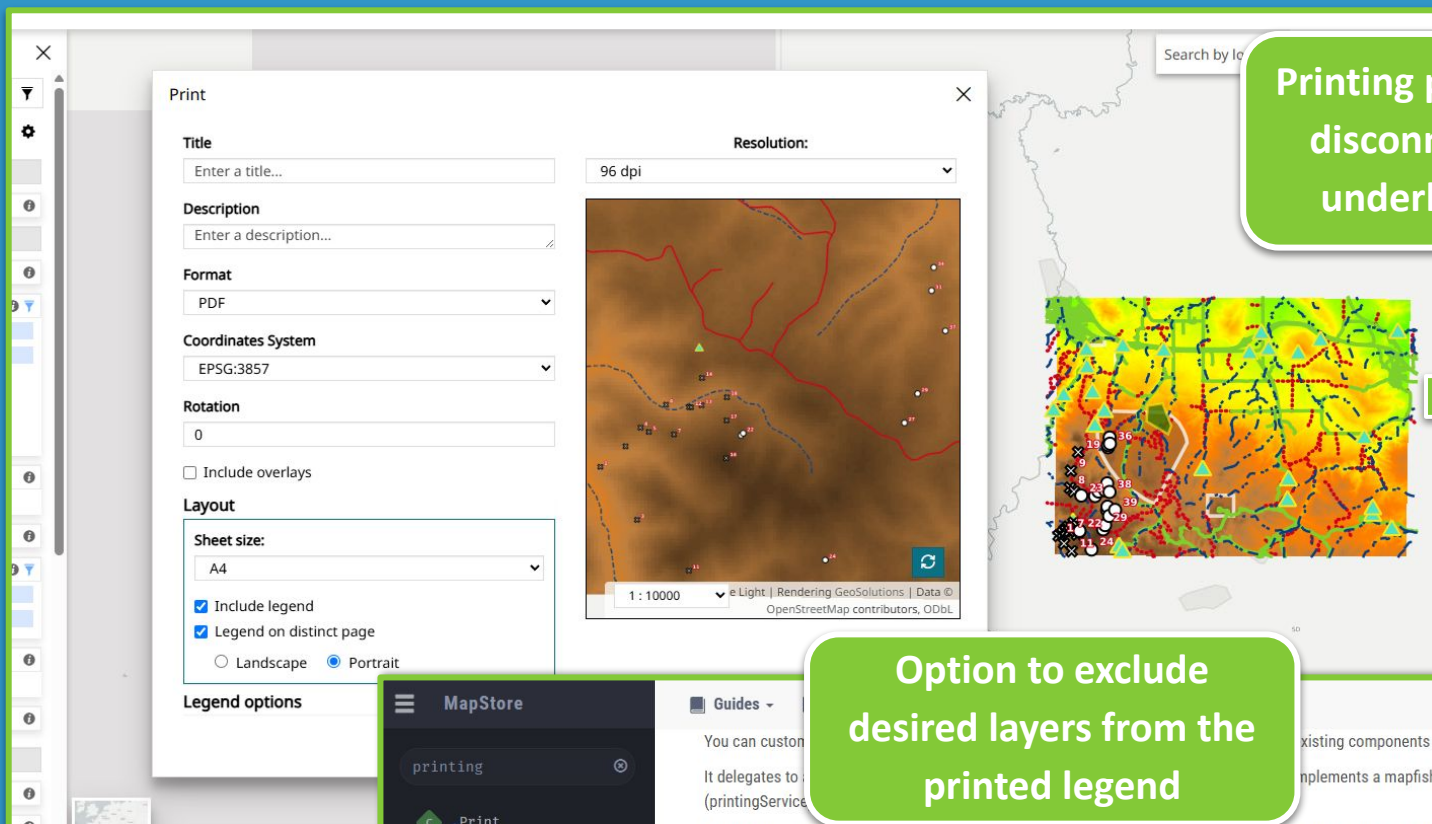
Print

Title

Enter a title...

Description

Enter a description...

Format

PDF

Coordinates System

EPSG:3857

Rotation

0

Include overlays

Layout

Sheet size:

A4

Include legend

Legend on distinct page

Landscape Portrait

Legend options

Resolution:

96 dpi

1 : 10000

e Light | Rendering GeoSolutions | Data © OpenStreetMap contributors, ODbL

Search by lo

Printing p disconn underl

Option to exclude desired layers from the printed legend

MapStore

printing

Print

Guides

You can custom

It delegates to

(printingService

xisting components

nplements a mapfish